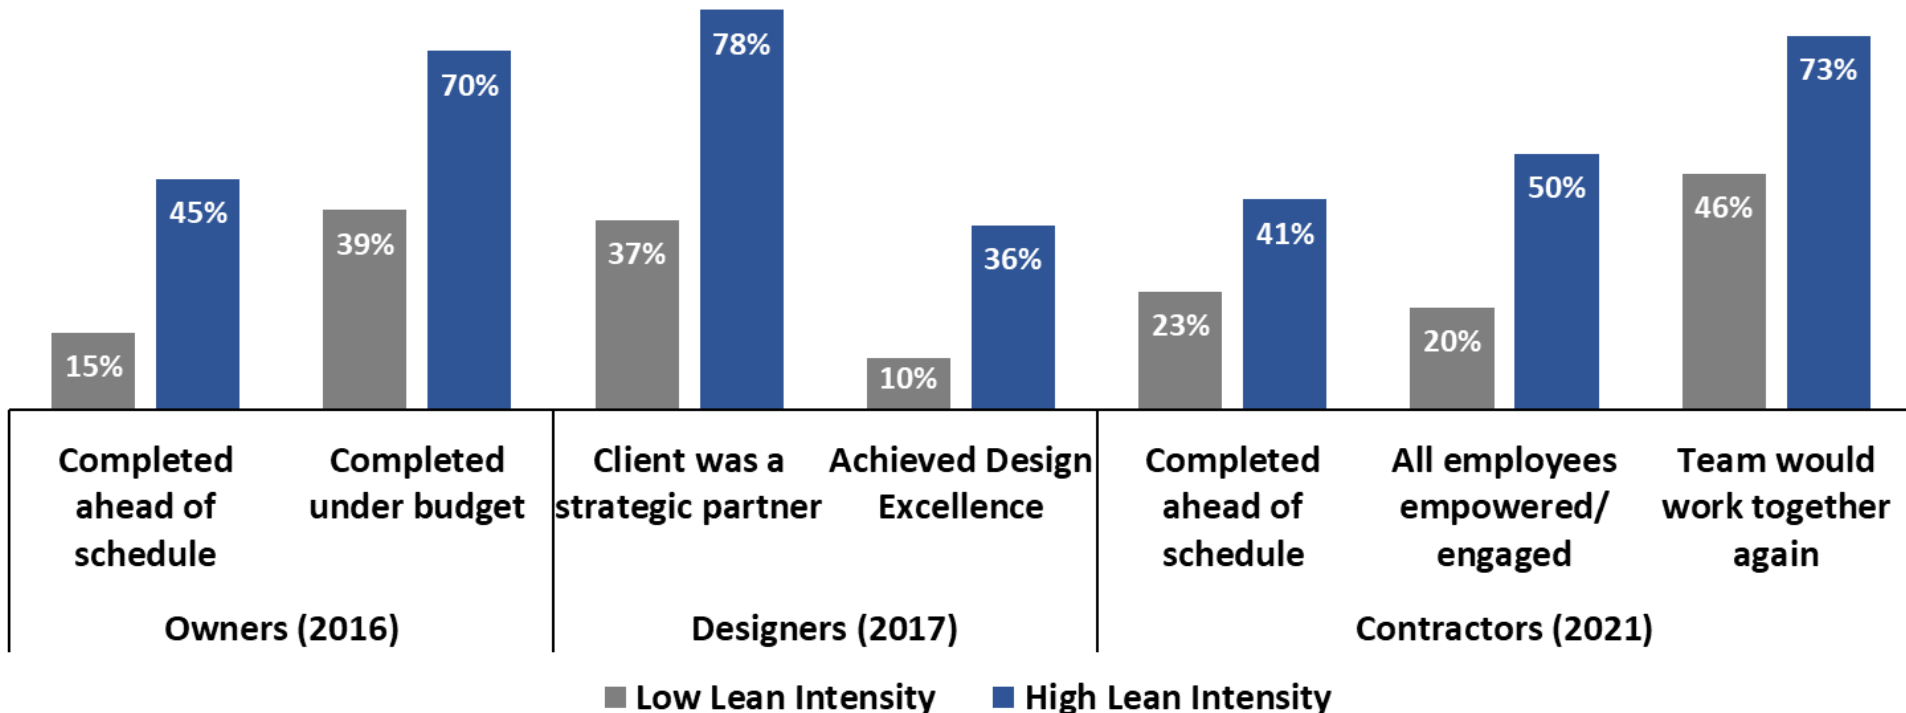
15% 45% 39% 70% 37% 78% 10% 36% 23% 41% 20% 50% 46% 73%

Completed ahead of schedule

Completed under budget

Client was a strategic partner

Achieved Design Excellence

Completed ahead of schedule

All employees empowered/ engaged

Team would work together again

Owners (2016)

Designers (2017)

Contractors (2021)

Low Lean Intensity High Lean Intensity